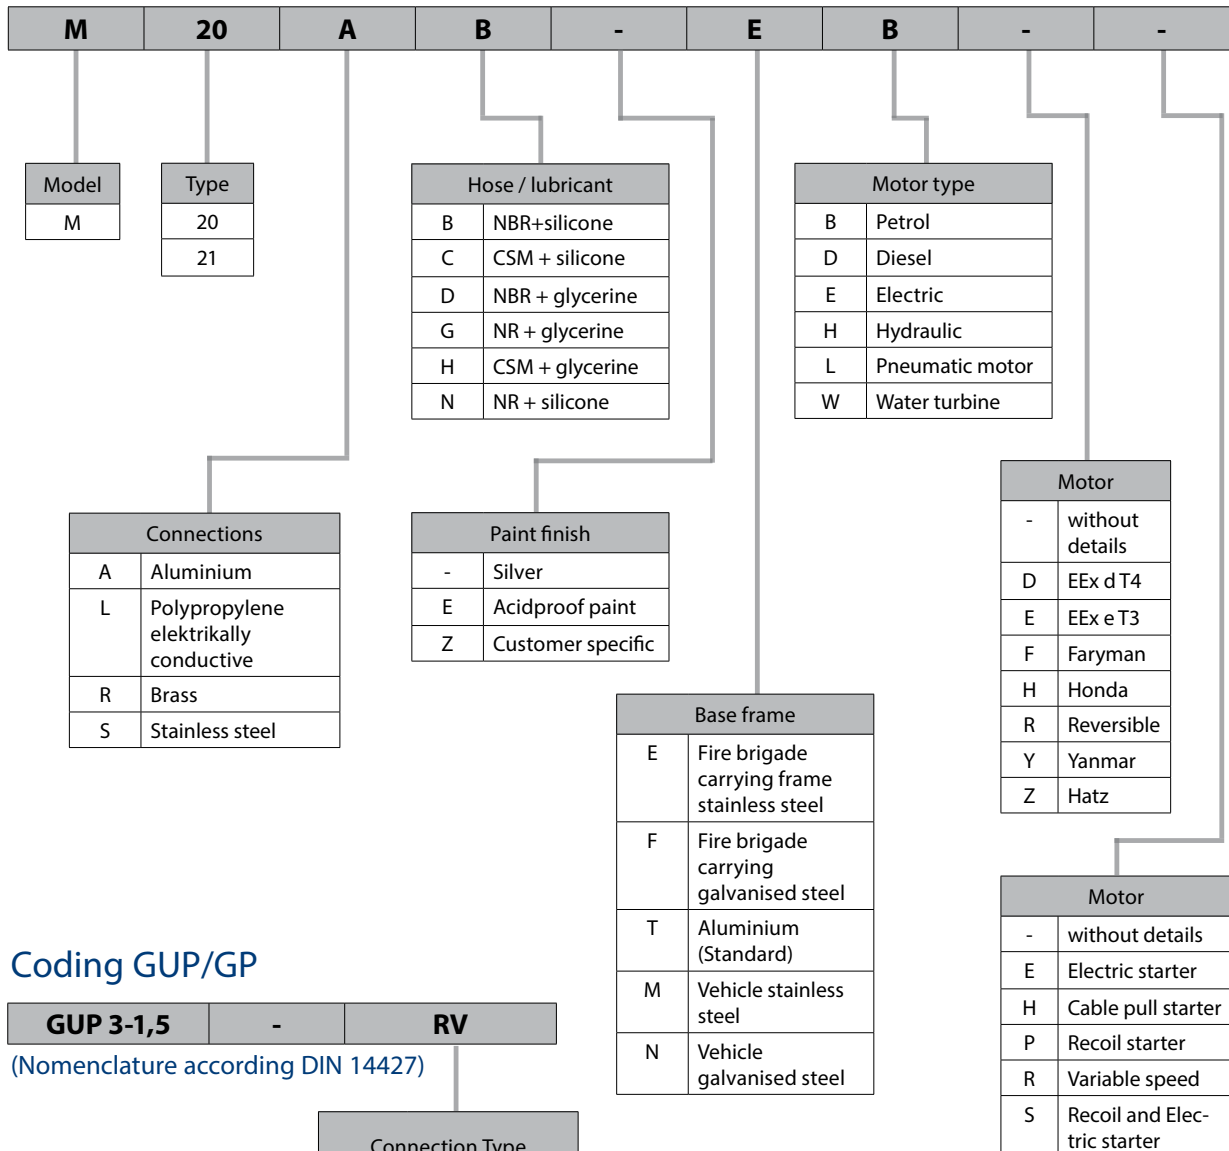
| M | 20 | A | B | - | E | B | - | - |
|---|---|---|---|---|---|---|---|---|

| Model |
|---|
| M |

| Type |
|---|
| 20 |
| 21 |

| Hose / lubricant | |
|---|---|
| B | NBR+silicone |
| C | CSM + silicone |
| D | NBR + glycerine |
| G | NR + glycerine |
| H | CSM + glycerine |
| N | NR + silicone |

| Motor type | |
|---|---|
| B | Petrol |
| D | Diesel |
| E | Electric |
| H | Hydraulic |
| L | Pneumatic motor |
| W | Water turbine |

| Motor | |
|---|---|
| - | without details |
| D | EEx d T4 |
| E | EEx e T3 |
| F | Faryman |
| H | Honda |
| R | Reversible |
| Y | Yanmar |
| Z | Hatz |

| Connections | |
|---|---|
| A | Aluminium |
| L | Polypropylene elektrikally conductive |
| R | Brass |
| S | Stainless steel |

| Paint finish | |
|---|---|
| - | Silver |
| E | Acidproof paint |
| Z | Customer specific |

| Base frame | |
|---|---|
| E | Fire brigade carrying frame stainless steel |
| F | Fire brigade carrying galvanised steel |
| T | Aluminium (Standard) |
| M | Vehicle stainless steel |
| N | Vehicle galvanised steel |

| Motor | |
|---|---|
| - | without details |
| E | Electric starter |
| H | Cable pull starter |
| P | Recoil starter |
| R | Variable speed |
| S | Recoil and Electric starter |

Coding GUP/GP

| GUP 3-1,5 | - | RV |
|---|---|---|

(Nomenclature according DIN 14427)

Connection Type